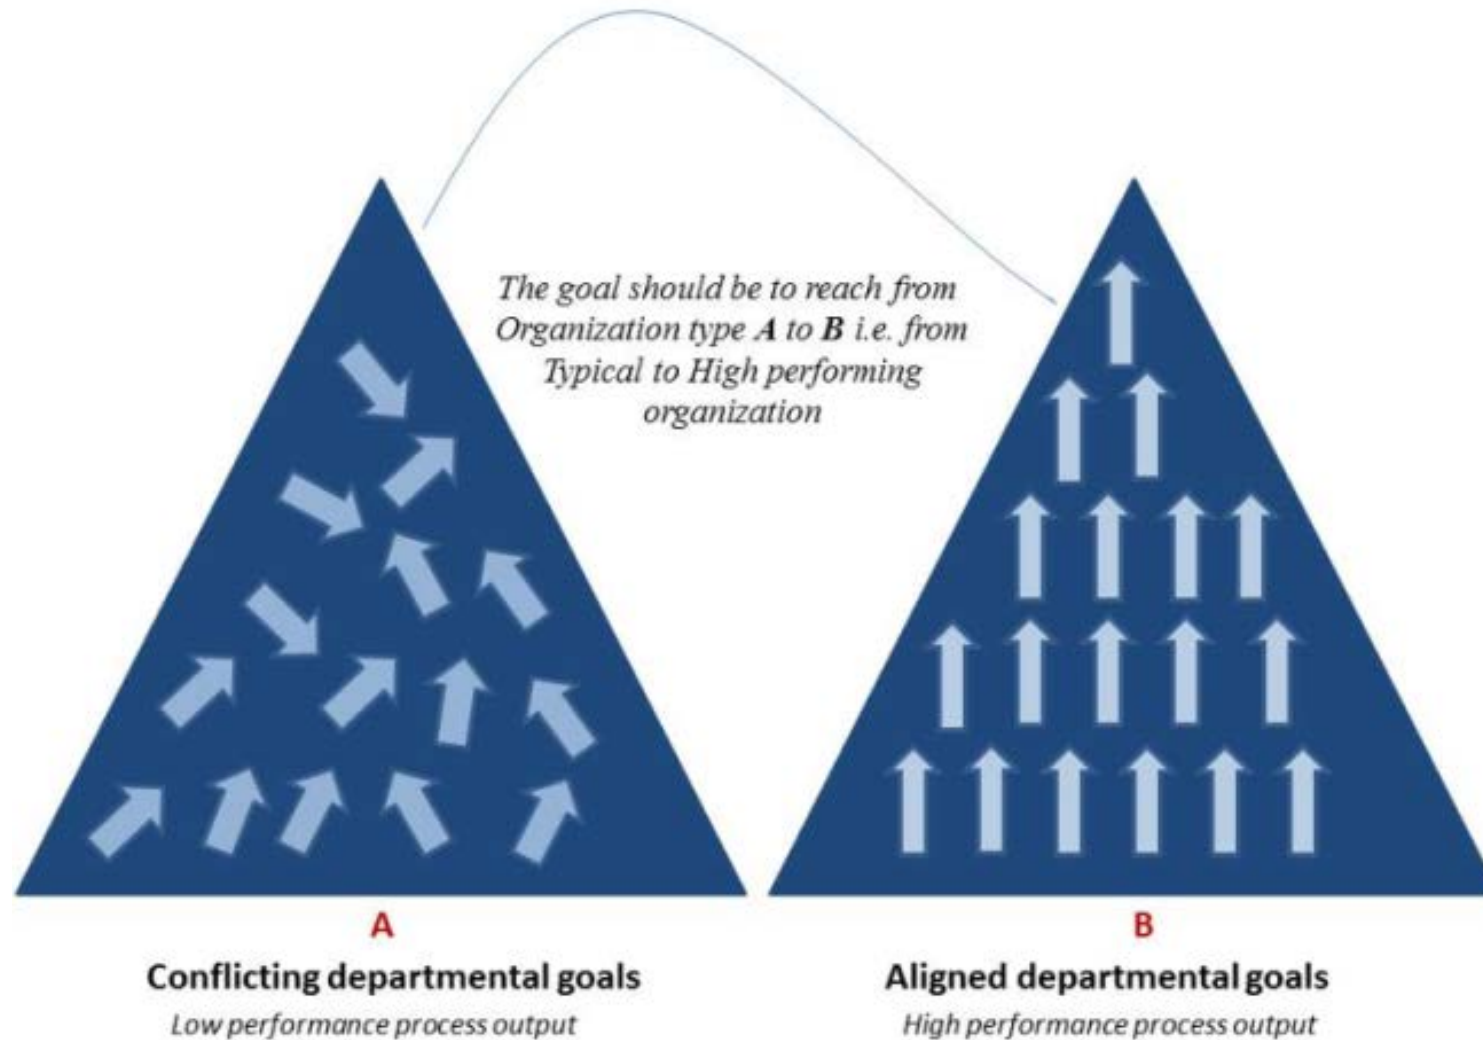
The goal should be to reach from Organization type **A** to **B** i.e. from Typical to High performing organization

A

Conflicting departmental goals

Low performance process output

B

Aligned departmental goals

High performance process output